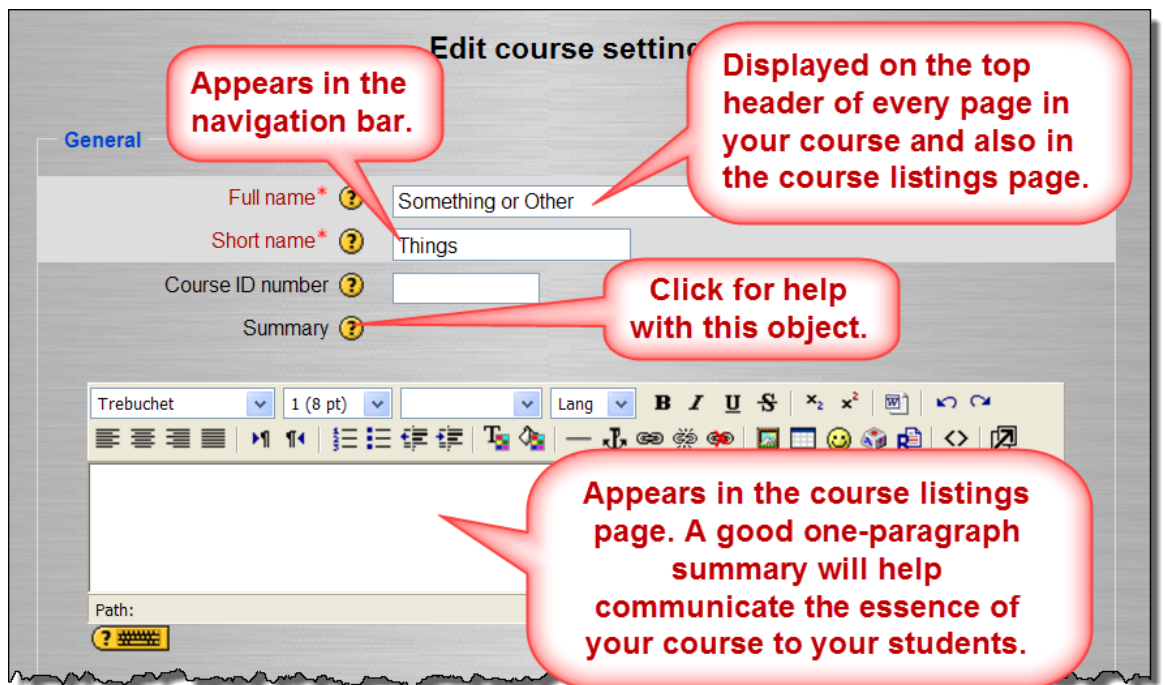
Edit course settin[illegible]

Appears in the navigation bar.

Displayed on the top header of every page in your course and also in the course listings page.

General

Full name*

Something or Other

Short name*

Things

Course ID number

Summary

Click for help with this object.

Trebuchet

1 (8 pt)

Lang

Appears in the course listings page. A good one-paragraph summary will help communicate the essence of your course to your students.

Path: